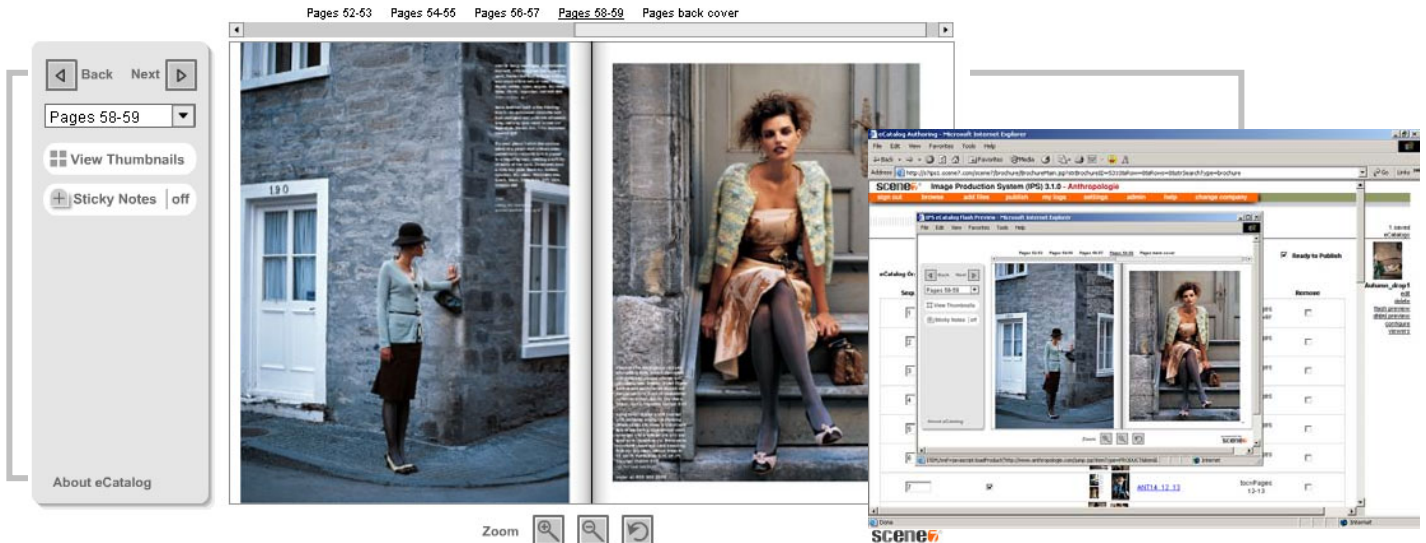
Pages 52-53 Pages 54-55 Pages 56-57 Pages 58-59 Pages back cover

Back Next

Pages 58-59

View Thumbnails

Sticky Notes off

About eCatalog

190

Zoom

eCatalog Authoring - Microsoft Internet Explorer

File Edit View Favorites Tools Help

scene7 Image Production System (IPS) 3.1.0 - Anthropologie

sign out browse add files publish my logs settings admin help change company

IPS eCatalog Flash Preview - Microsoft Internet Explorer

File Edit View Favorites Tools Help

Pages 52-53 Pages 54-55 Pages 56-57 Pages 58-59 Pages back cover

Back Next

Pages 58-59

View Thumbnails

Sticky Notes off

About eCatalog

Zoom

scene7

Ready to Publish

Remove

1 saved eCatalogs

Autumn_drop1
edit
delete
flash preview
configure
viewers

ANT1A 12 13

toc>Pages 12-13

Done

Internet

scene7